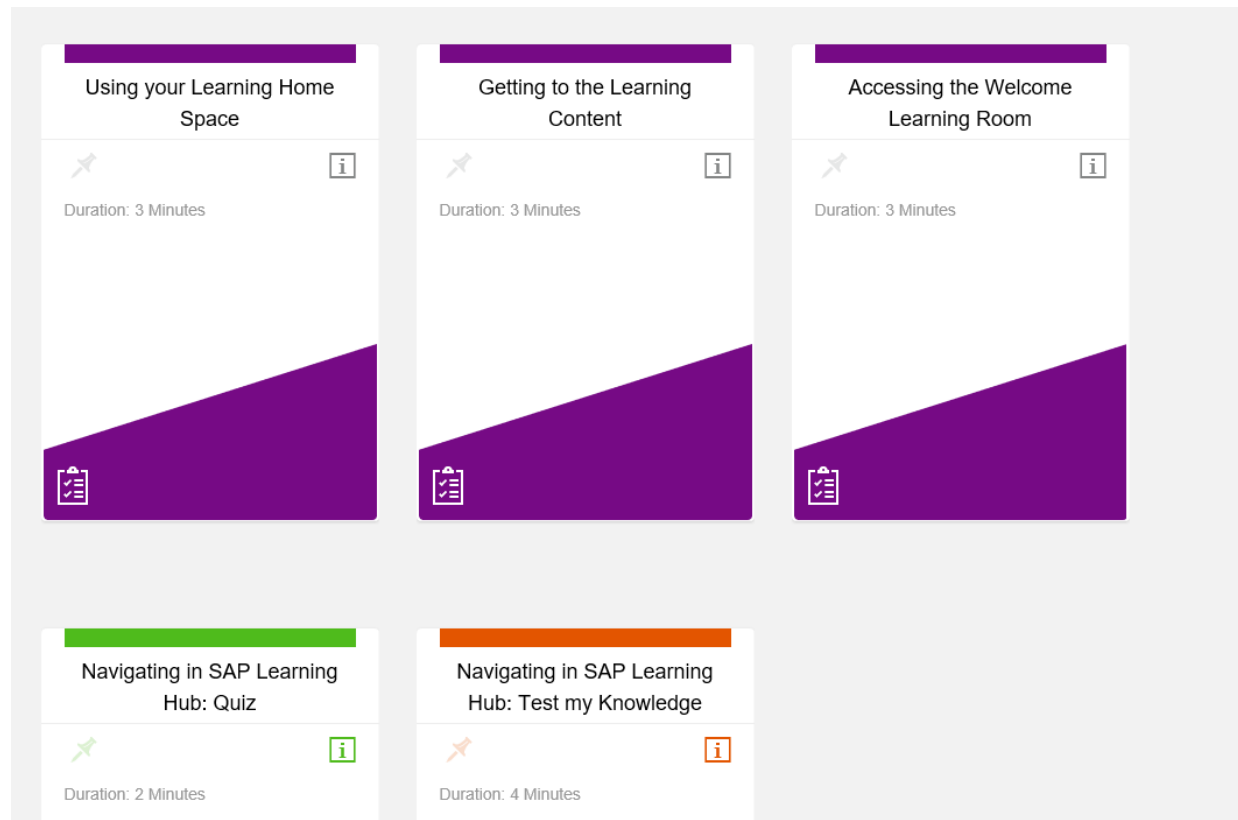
Using your Learning Home Space

i

Duration: 3 Minutes

Getting to the Learning Content

i

Duration: 3 Minutes

Accessing the Welcome Learning Room

i

Duration: 3 Minutes

Navigating in SAP Learning Hub: Quiz

i

Duration: 2 Minutes

Navigating in SAP Learning Hub: Test my Knowledge

i

Duration: 4 Minutes